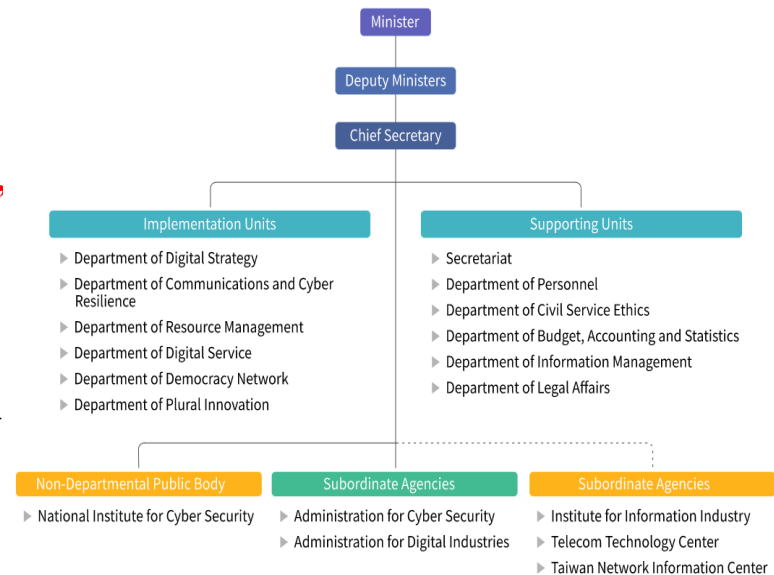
Minister

Deputy Ministers

Chief Secretary

Implementation Units

- Department of Digital Strategy
- Department of Communications and Cyber Resilience
- Department of Resource Management
- Department of Digital Service
- Department of Democracy Network
- Department of Plural Innovation

Supporting Units

- Secretariat
- Department of Personnel
- Department of Civil Service Ethics
- Department of Budget, Accounting and Statistics
- Department of Information Management
- Department of Legal Affairs

Non-Departmental Public Body

- National Institute for Cyber Security

Subordinate Agencies

- Administration for Cyber Security
- Administration for Digital Industries

Subordinate Agencies

- Institute for Information Industry
- Telecom Technology Center
- Taiwan Network Information Center